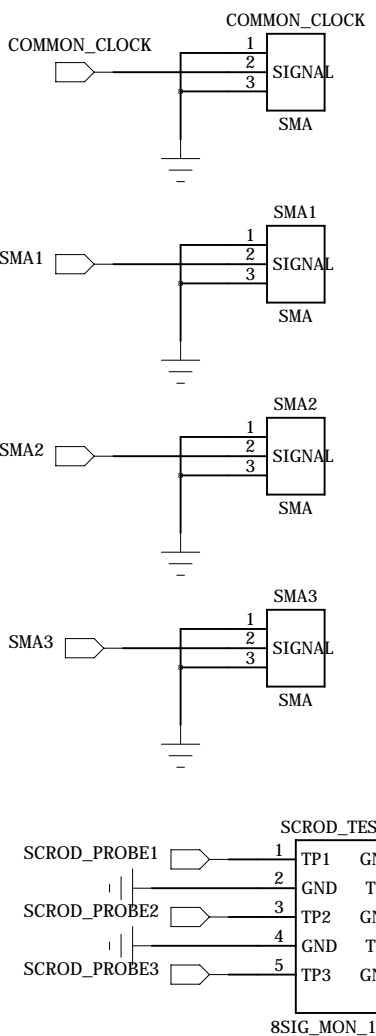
COMMON_CLOCK
COMMON_CLOCK
1
2
3
SIGNAL
SMA

SMA1
SMA1
1
2
3
SIGNAL
SMA

SMA2
SMA2
1
2
3
SIGNAL
SMA

SMA3
SMA3
1
2
3
SIGNAL
SMA

SCROD_TES
SCROD_PROBE1
1
TP1
GN
2
GND
T
SCROD_PROBE2
3
TP2
GN
4
GND
T
SCROD_PROBE3
5
TP3
GN
8SIG_MON_1